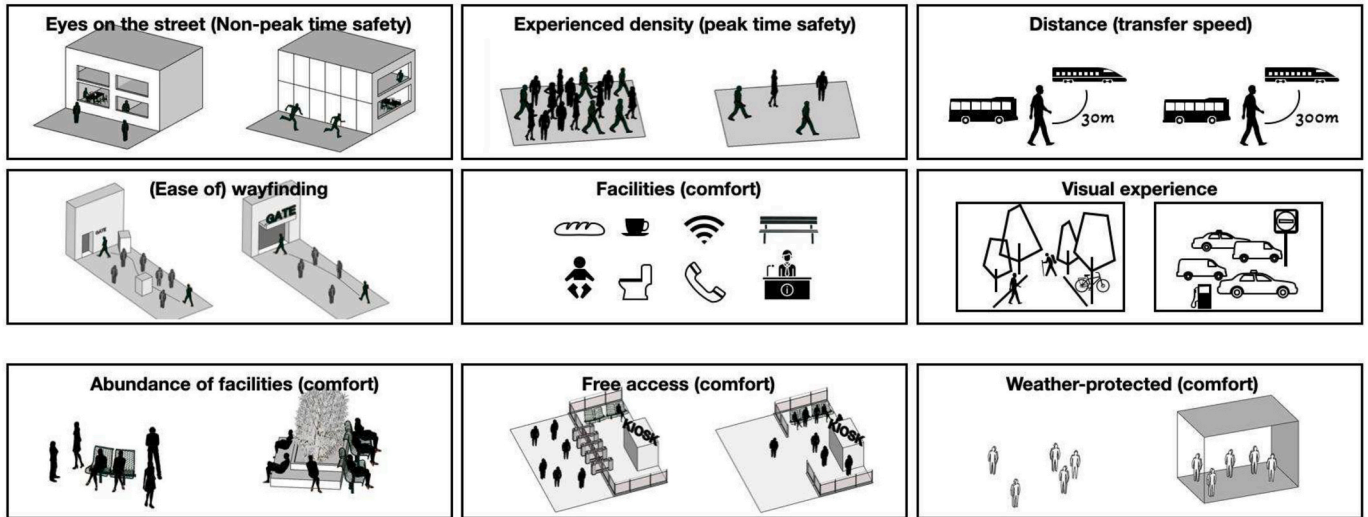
Eyes on the street (Non-peak time safety)

Experienced density (peak time safety)

Distance (transfer speed)

30m

300m

(Ease of) wayfinding

GATE

GATE

Facilities (comfort)

Visual experience

Abundance of facilities (comfort)

Free access (comfort)

KIOSK

KIOSK

Weather-protected (comfort)